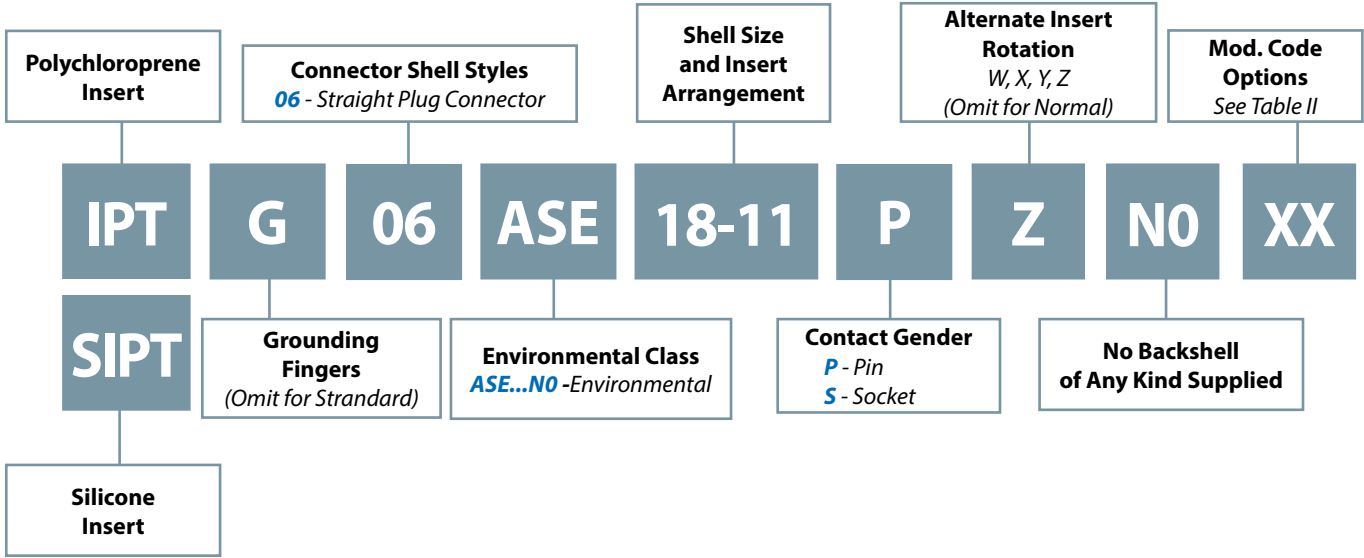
Polychloroprene Insert

Connector Shell Styles
06 - Straight Plug Connector

Shell Size and Insert Arrangement

Alternate Insert Rotation
W, X, Y, Z
(Omit for Normal)

Mod. Code Options
See Table II

IPT G 06 ASE 18-11 P Z N0 XX

SIPT

Grounding Fingers
(Omit for Strandard)

Environmental Class
ASE...N0 -Environmental

Contact Gender
P - Pin
S - Socket

No Backshell of Any Kind Supplied

Silicone Insert